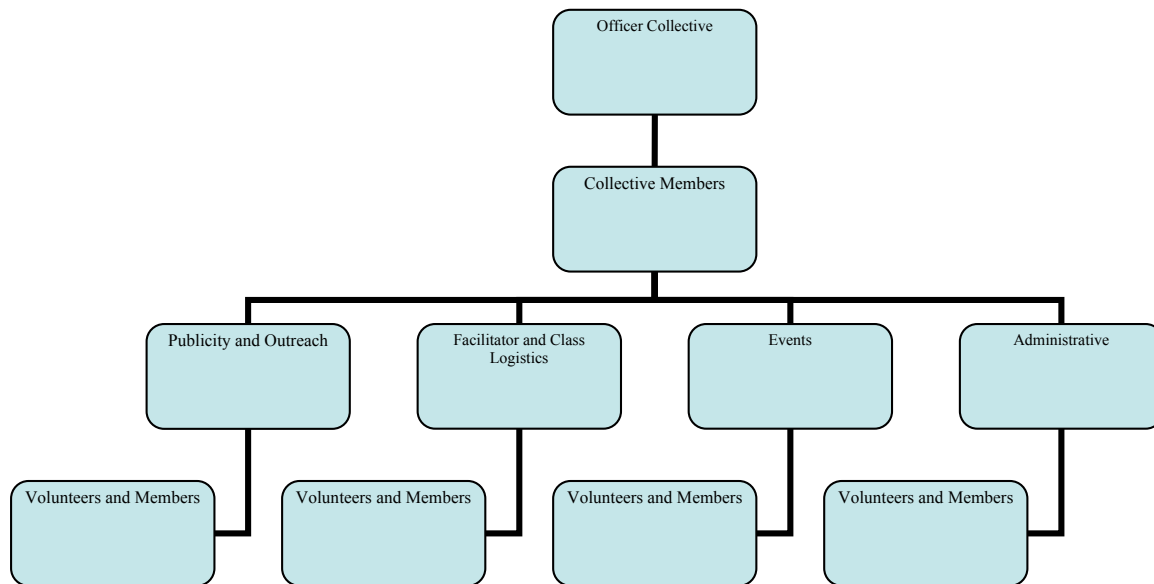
Officer Collective

Collective Members

Publicity and Outreach

Facilitator and Class Logistics

Events

Administrative

Volunteers and Members

Volunteers and Members

Volunteers and Members

Volunteers and Members